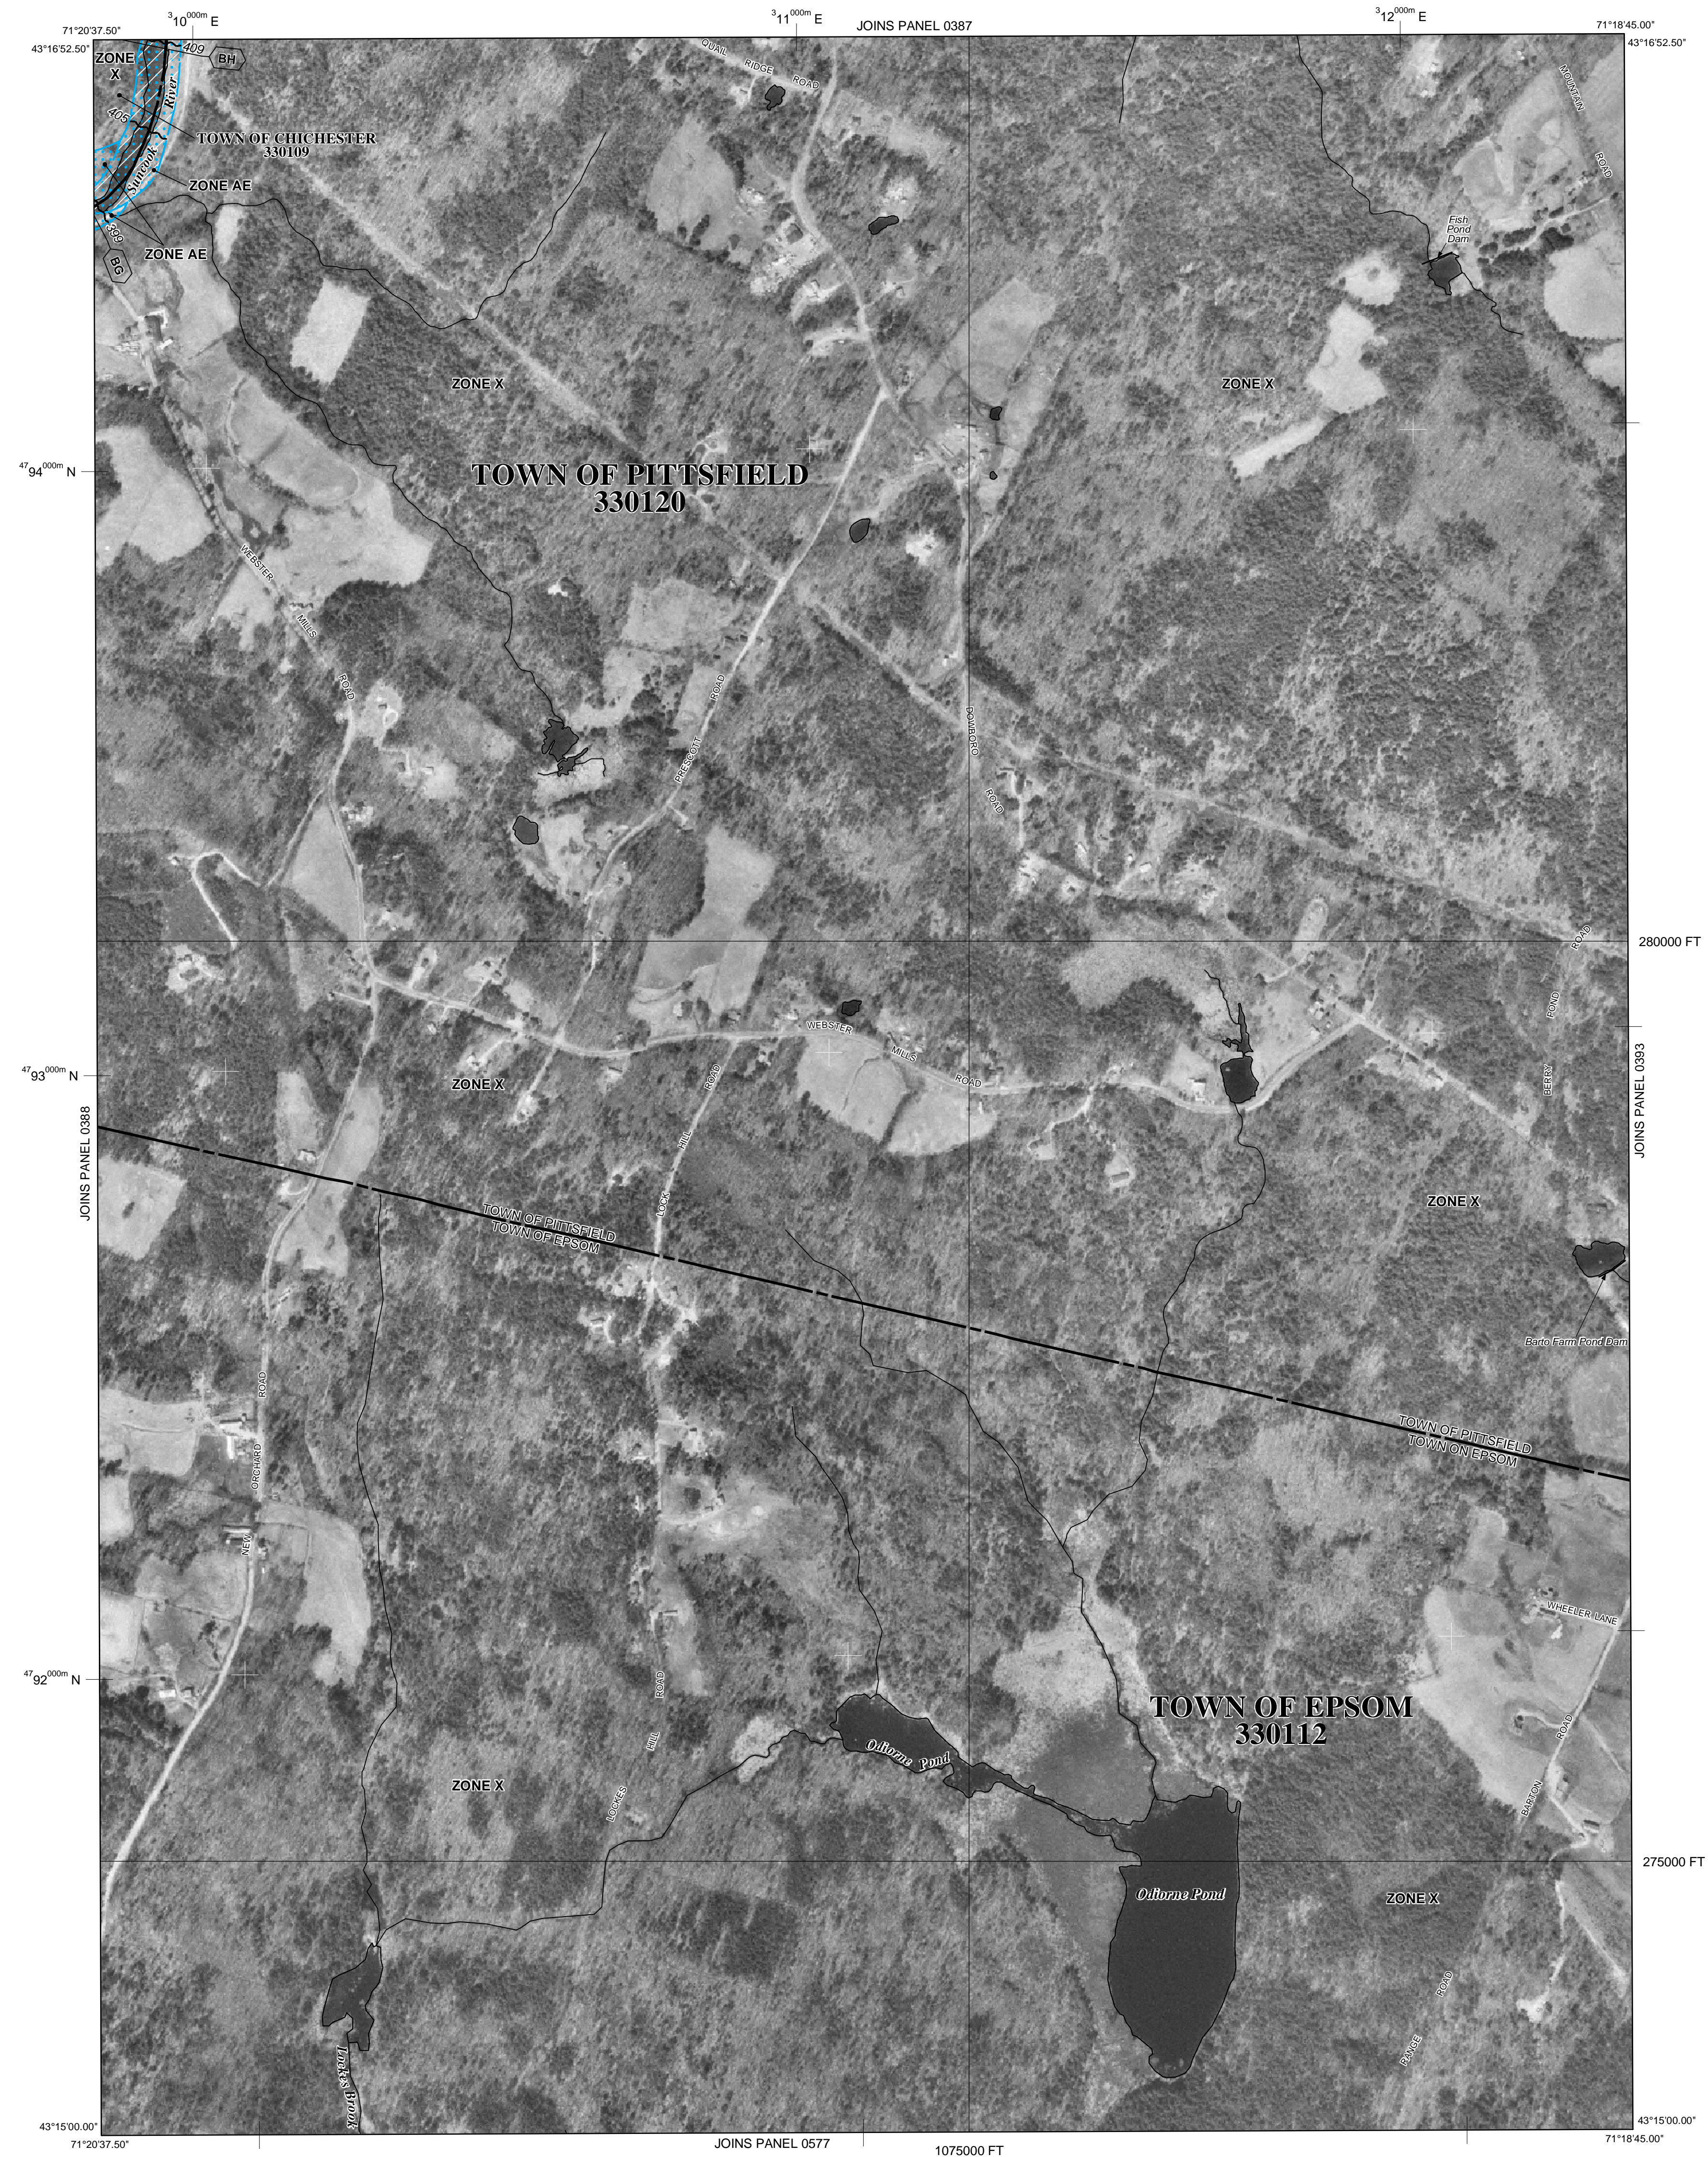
71°20'37.50"
43°16'52.50"
$^{3}10^{000m}$ E
$^{3}11^{000m}$ E
JOINS PANEL 0387
$^{3}12^{000m}$ E
71°18'45.00"
43°16'52.50"

ZONE X
409
BH
405
Suncook River
TOWN OF CHICHESTER
330109
ZONE AE
399
ZONE AE
BG

QUAIL RIDGE ROAD
MOUNTAIN ROAD
Fish Pond Dam

ZONE X
ZONE X

$^{47}94^{000m}$ N
TOWN OF PITTSFIELD
330120

WEBSTER MILLS ROAD
PRESCOTT ROAD
DOWBORO ROAD

280000 FT
BERRY POND ROAD
WEBSTER MILLS ROAD
LOCKE HILL ROAD

$^{47}93^{000m}$ N
ZONE X
JOINS PANEL 0388
JOINS PANEL 0393
ZONE X

TOWN OF PITTSFIELD
TOWN OF EPSOM
Barto Farm Pond Dam

NEW ORCHARD ROAD
TOWN OF PITTSFIELD
TOWN ON EPSOM

WHEELER LANE
$^{47}92^{000m}$ N
LOCKES HILL ROAD
TOWN OF EPSOM
330112
Odiorne Pond
BARTON ROAD
ZONE X

275000 FT
Odiorne Pond
ZONE X
PLAGE ROAD
Locke's Brook

43°15'00.00"
71°20'37.50"
JOINS PANEL 0577
1075000 FT
43°15'00.00"
71°18'45.00"